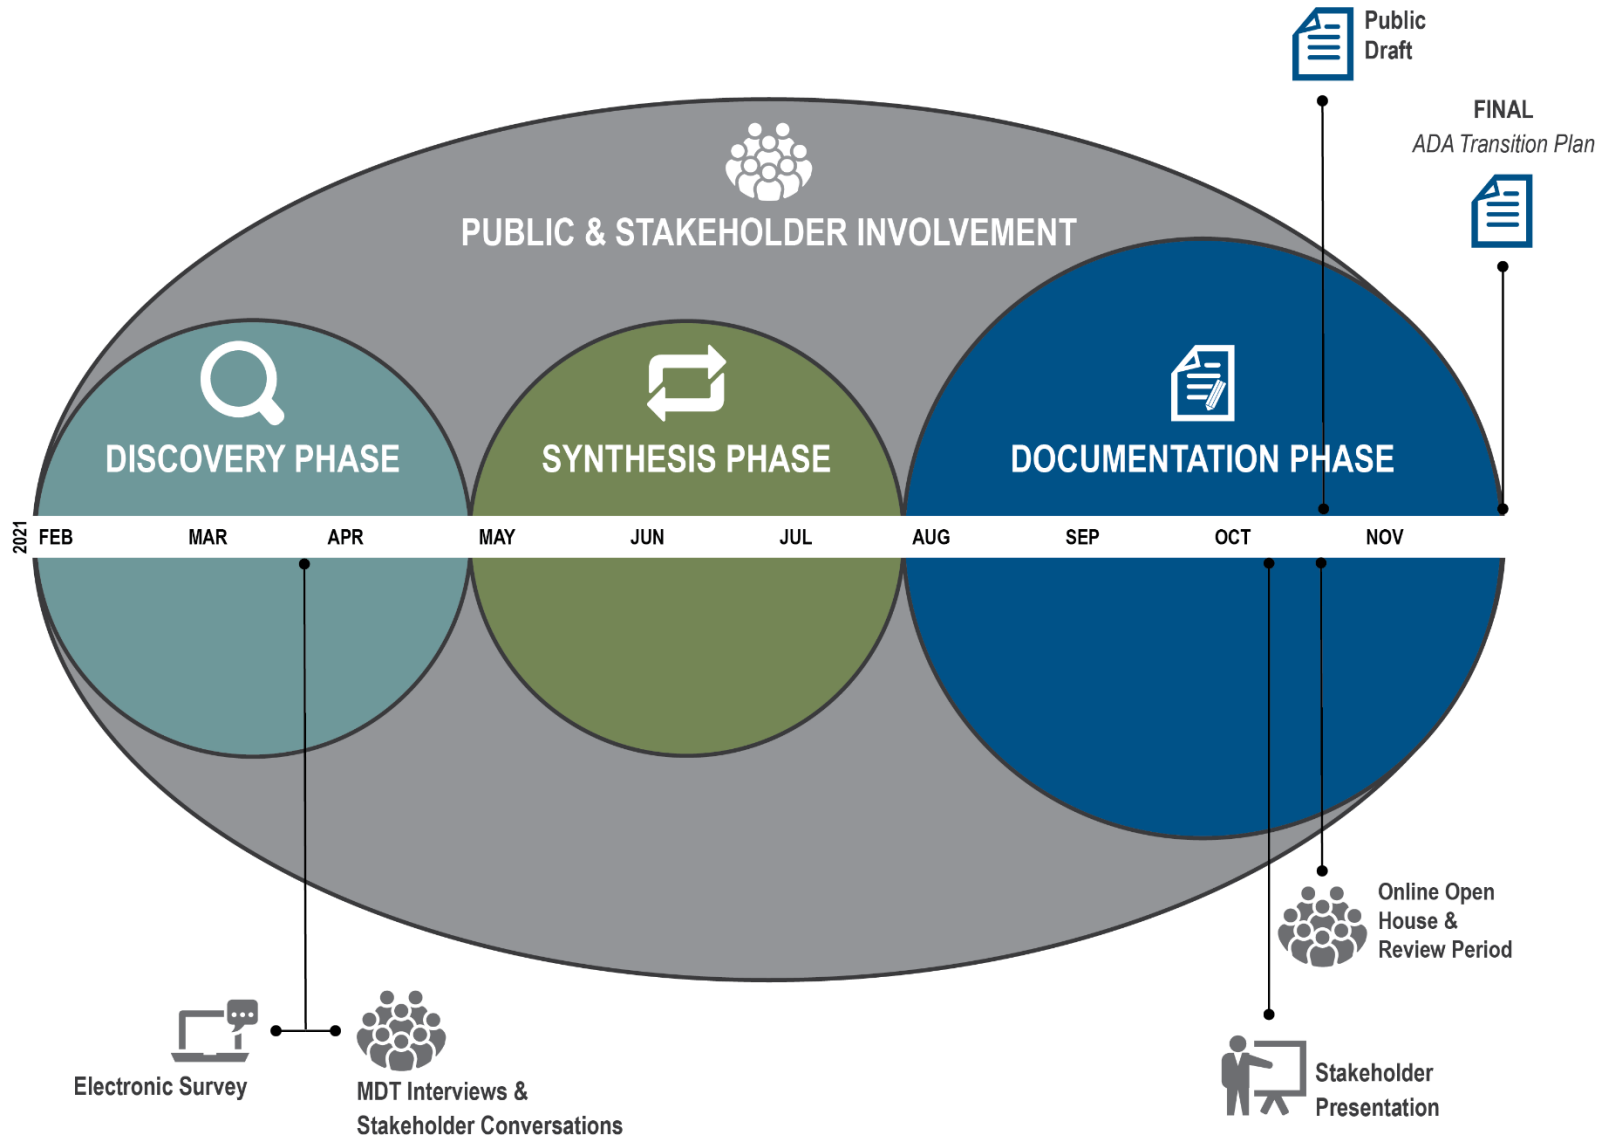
Public Draft

FINAL
ADA Transition Plan

PUBLIC & STAKEHOLDER INVOLVEMENT

DISCOVERY PHASE

SYNTHESIS PHASE

DOCUMENTATION PHASE

2021 FEB MAR APR MAY JUN JUL AUG SEP OCT NOV

Online Open House & Review Period

Electronic Survey

MDT Interviews & Stakeholder Conversations

Stakeholder Presentation